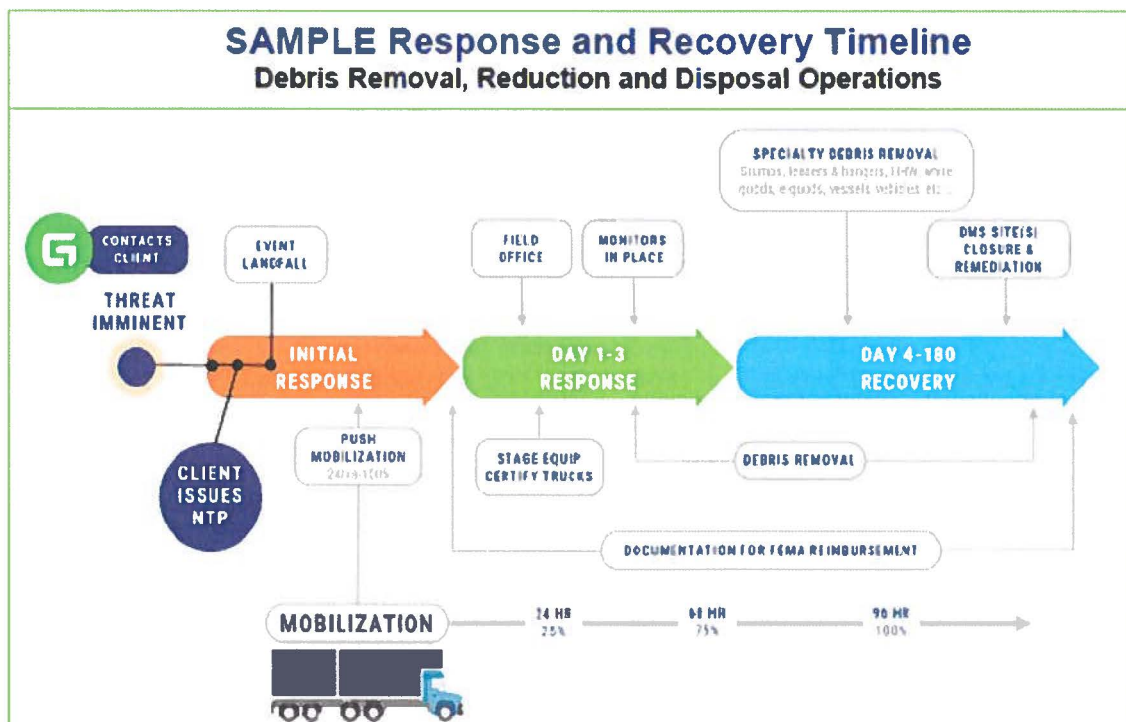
SAMPLE Response and Recovery Timeline
Debris Removal, Reduction and Disposal Operations

G CONTACTS CLIENT

THREAT IMMINENT

EVENT LANDFALL

CLIENT ISSUES NTP

INITIAL RESPONSE

PUSH MOBILIZATION 24 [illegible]

FIELD OFFICE

MONITORS IN PLACE

DAY 1-3 RESPONSE

STAGE EQUIP CERTIFY TRUCKS

SPECIALTY DEBRIS REMOVAL
Stumps, leaners & hangers, HHW, white goods, e-goods, vessels, vehicles, etc.

DMS SITE(S) CLOSURE & REMEDIATION

DAY 4-180 RECOVERY

DEBRIS REMOVAL

DOCUMENTATION FOR FEMA REIMBURSEMENT

MOBILIZATION

24 HR 25%

68 HR 75%

96 HR 100%